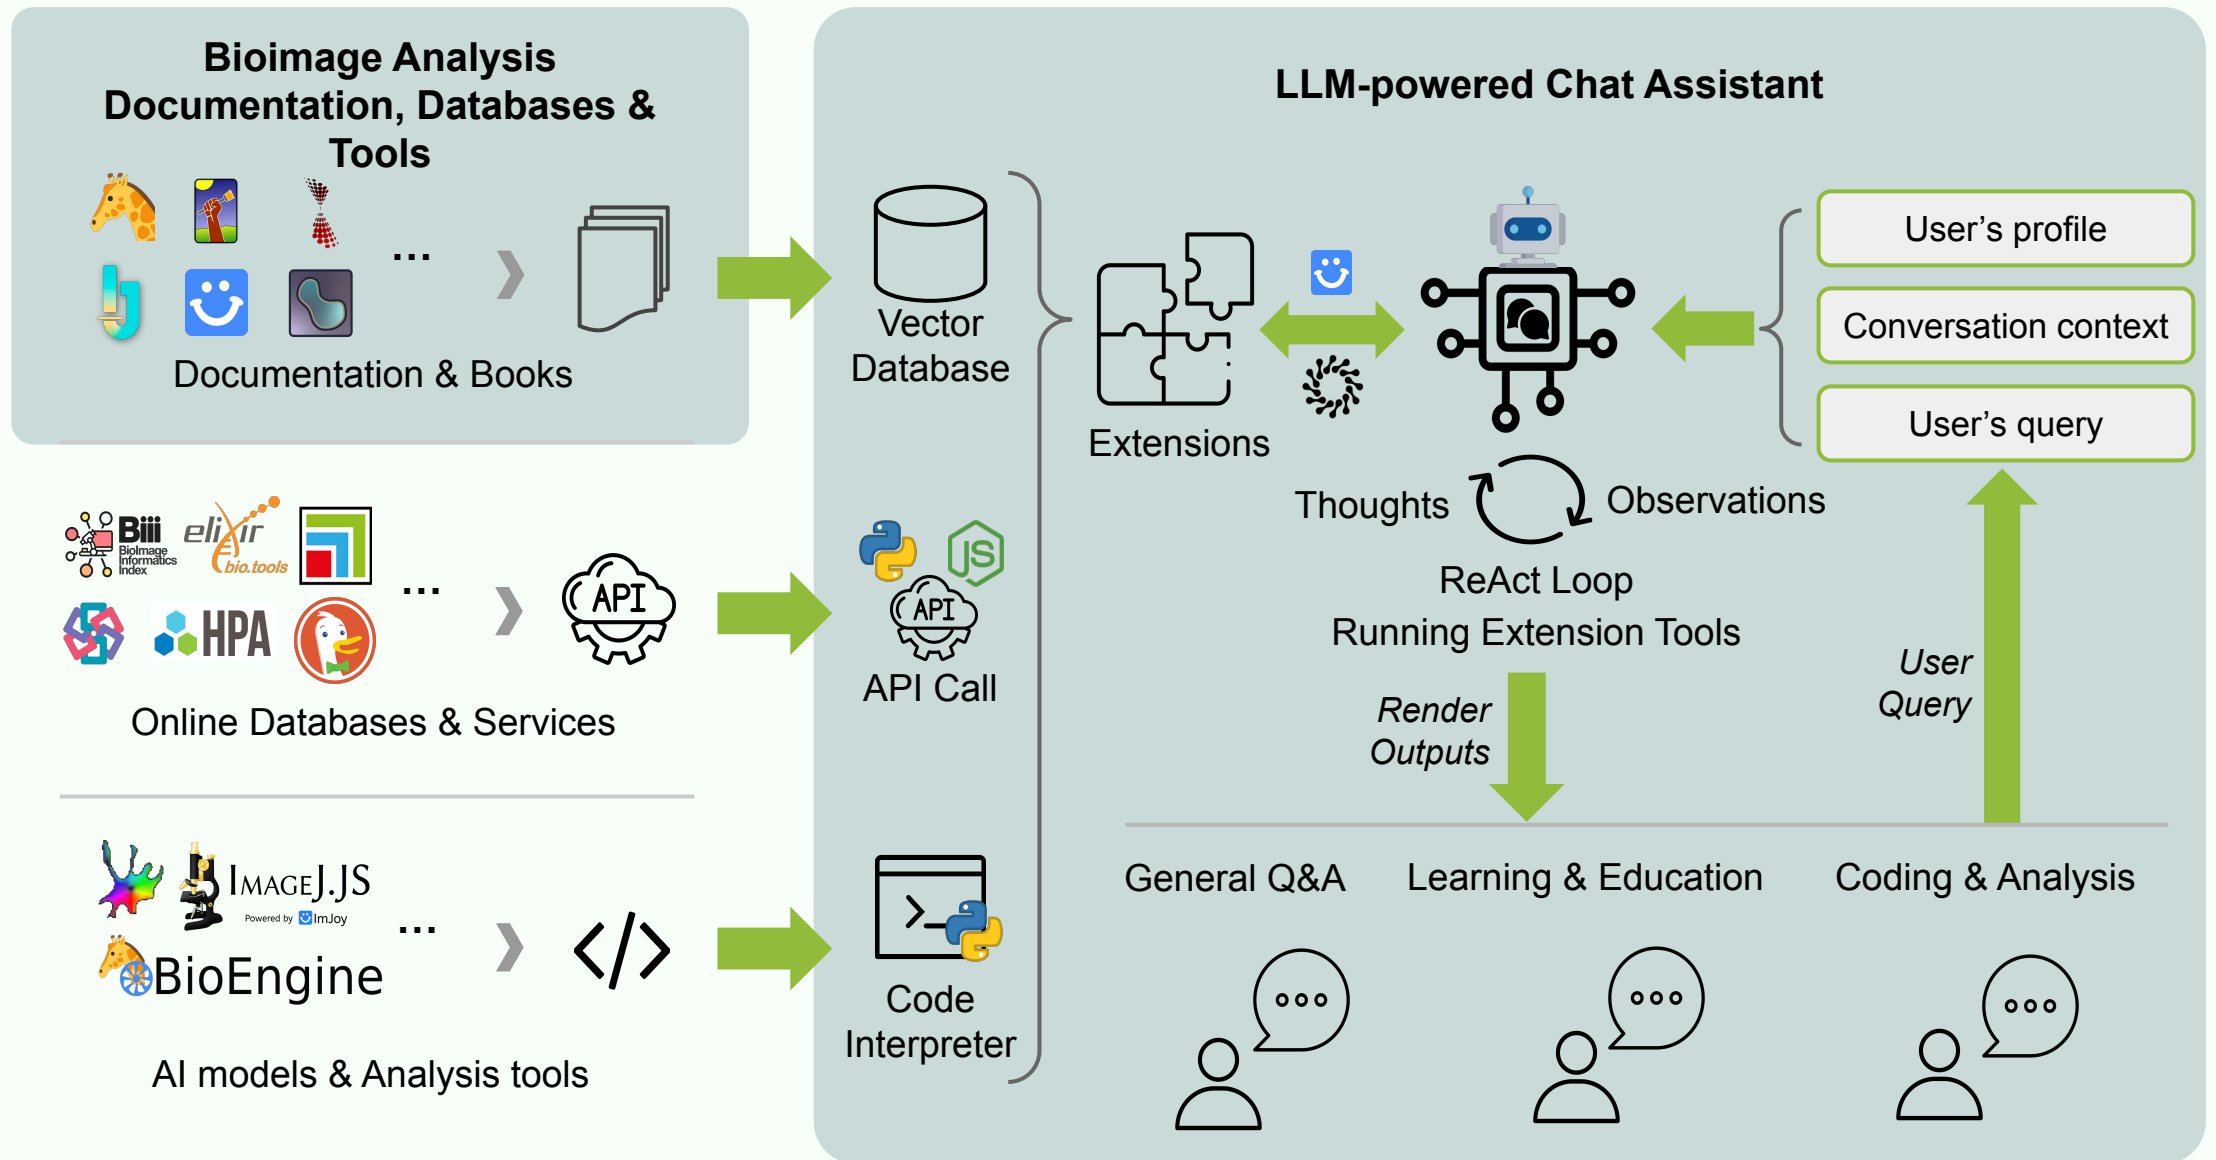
Bioimage Analysis Documentation, Databases & Tools

...

Documentation & Books

Biii BioImage Informatics Index

elixir bio.tools

HPA

...

API

Online Databases & Services

ImageJ.JS Powered by ImJoy

BioEngine

...

</>

AI models & Analysis tools

LLM-powered Chat Assistant

Vector Database

API

API Call

Code Interpreter

Extensions

User's profile

Conversation context

User's query

Thoughts

Observations

ReAct Loop

Running Extension Tools

Render Outputs

User Query

General Q&A

Learning & Education

Coding & Analysis